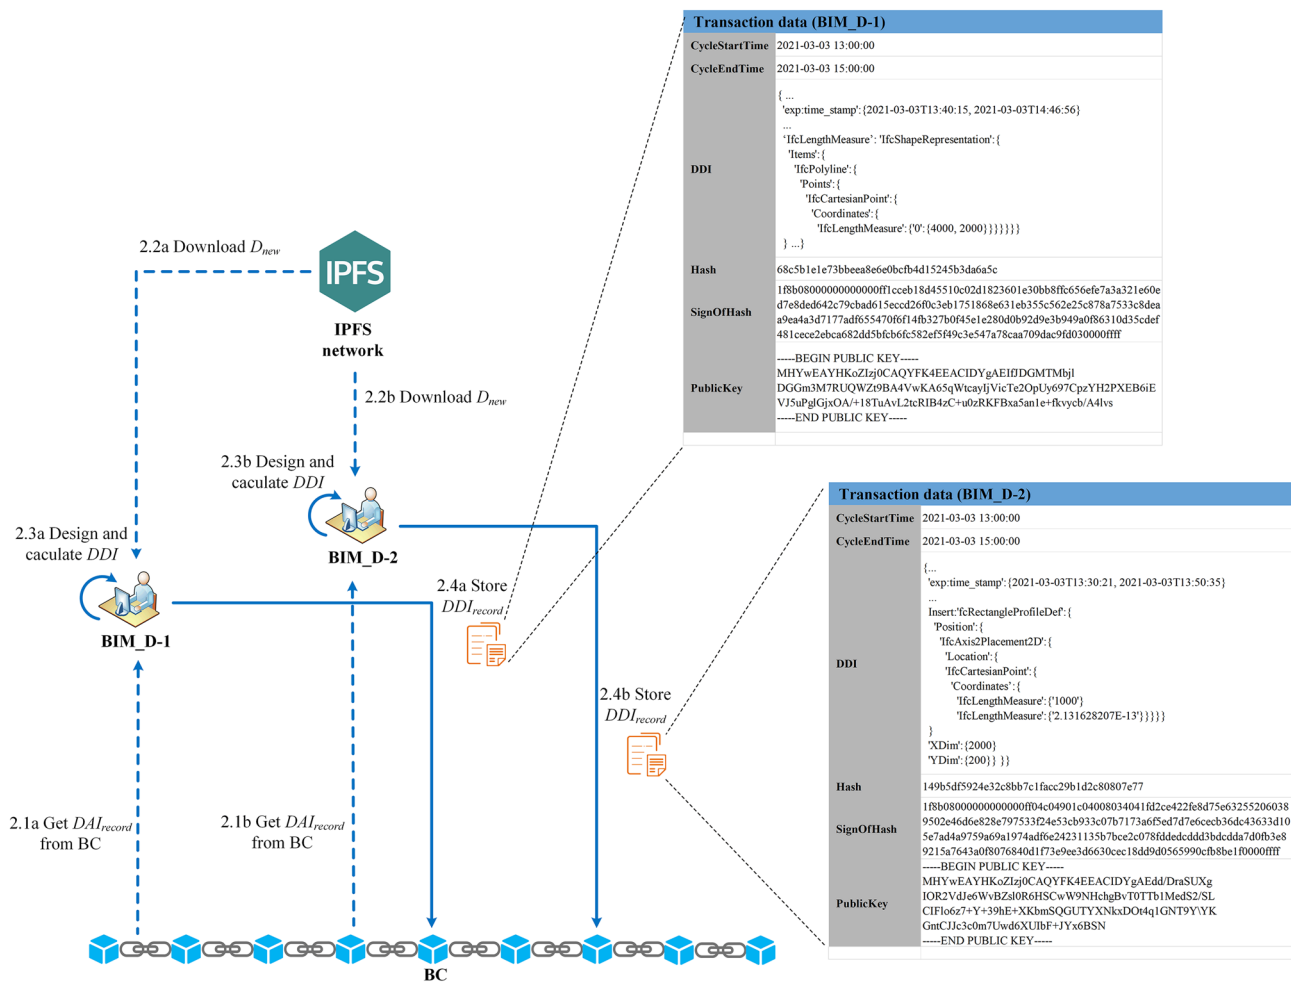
Transaction data (BIM_D-1)

| | |
|---|---|
| CycleStartTime | 2021-03-03 13:00:00 |
| CycleEndTime | 2021-03-03 15:00:00 |
| DDI | { ... 'exp:time_stamp':{2021-03-03T13:40:15, 2021-03-03T14:46:56} ... 'IfcLengthMeasure': 'IfcShapeRepresentation':{ 'Items':{ 'IfcPolyline':{ 'Points':{ 'IfcCartesianPoint':{ 'Coordinates':{ 'IfcLengthMeasure':{'0':{4000, 2000}}}}}} } ...} |
| Hash | 68c5b1e1e73bbeea8e6e0bcfb4d15245b3da6a5c |
| SignOfHash | 1f8b08000000000000ff1cceb18d45510c02d1823601e30bb8ffc656efe7a3a321e60ed7e8ded642c79cbad615eccd26f0c3eb1751868e631eb355c562e25c878a7533c8deaa9ea4a3d7177adf655470f6f14fb327b0f45e1e280d0b92d9e3b949a0f86310d35cdef481cece2ebca682dd5bfcb6fc582ef5f49c3e547a78caa709dac9fd030000ffff |
| PublicKey | -----BEGIN PUBLIC KEY----- MHYwEAYHKoZIzj0CAQYFK4EEACIDYgAEIfJDGMTMbjl DGGm3M7RUQWZt9BA4VwKA65qWtcayljVicTe2OpUy697CpzYH2PXEB6iE VJ5uPglGjxOA/+18TuAvL2tcRIB4zC+u0zRKFBxa5an1e+fkvycb/A4lvs -----END PUBLIC KEY----- |

2.2a Download $D_{new}$

IPFS

IPFS network

2.2b Download $D_{new}$

2.3b Design and caculate $DDI$

BIM_D-2

2.3a Design and caculate $DDI$

BIM_D-1

2.4a Store $DDI_{record}$

Transaction data (BIM_D-2)

| | |
|---|---|
| CycleStartTime | 2021-03-03 13:00:00 |
| CycleEndTime | 2021-03-03 15:00:00 |
| DDI | {... 'exp:time_stamp':{2021-03-03T13:30:21, 2021-03-03T13:50:35} ... Insert:'fcRectangleProfileDef':{ 'Position':{ 'IfcAxis2Placement2D':{ 'Location':{ 'IfcCartesianPoint':{ 'Coordinates':{ 'IfcLengthMeasure':{'1000'} 'IfcLengthMeasure':{'2.131628207E-13'}}}}} } 'XDim':{2000} 'YDim':{200}} }} |
| Hash | 149b5df5924e32c8bb7c1facc29b1d2c80807e77 |
| SignOfHash | 1f8b08000000000000ff04c04901c04008034041fd2ce422fe8d75e632552060389502e46d6e828e797533f24e53cb933c07b7173a6f5ed7d7e6cecb36dc43633d105e7ad4a9759a69a1974adf6e24231135b7bce2c078fddedcddd3bdcdda7d0fb3e89215a7643a0f8076840d1f73e9ee3d6630cec18dd9d0565990cfb8be1f0000ffff |
| PublicKey | -----BEGIN PUBLIC KEY----- MHYwEAYHKoZIzj0CAQYFK4EEACIDYgAEdd/DraSUXg IOR2VdJe6WvBZsl0R6HSCwW9NHchgBvT0TTb1MedS2/SL CIFlo6z7+Y+39hE+XKbmSQGUTYXNkxDOt4q1GNT9Y\YK GntCJJc3c0m7Uwd6XUlbF+JYx6BSN -----END PUBLIC KEY----- |

2.4b Store $DDI_{record}$

2.1a Get $DAI_{record}$ from BC

2.1b Get $DAI_{record}$ from BC

BC